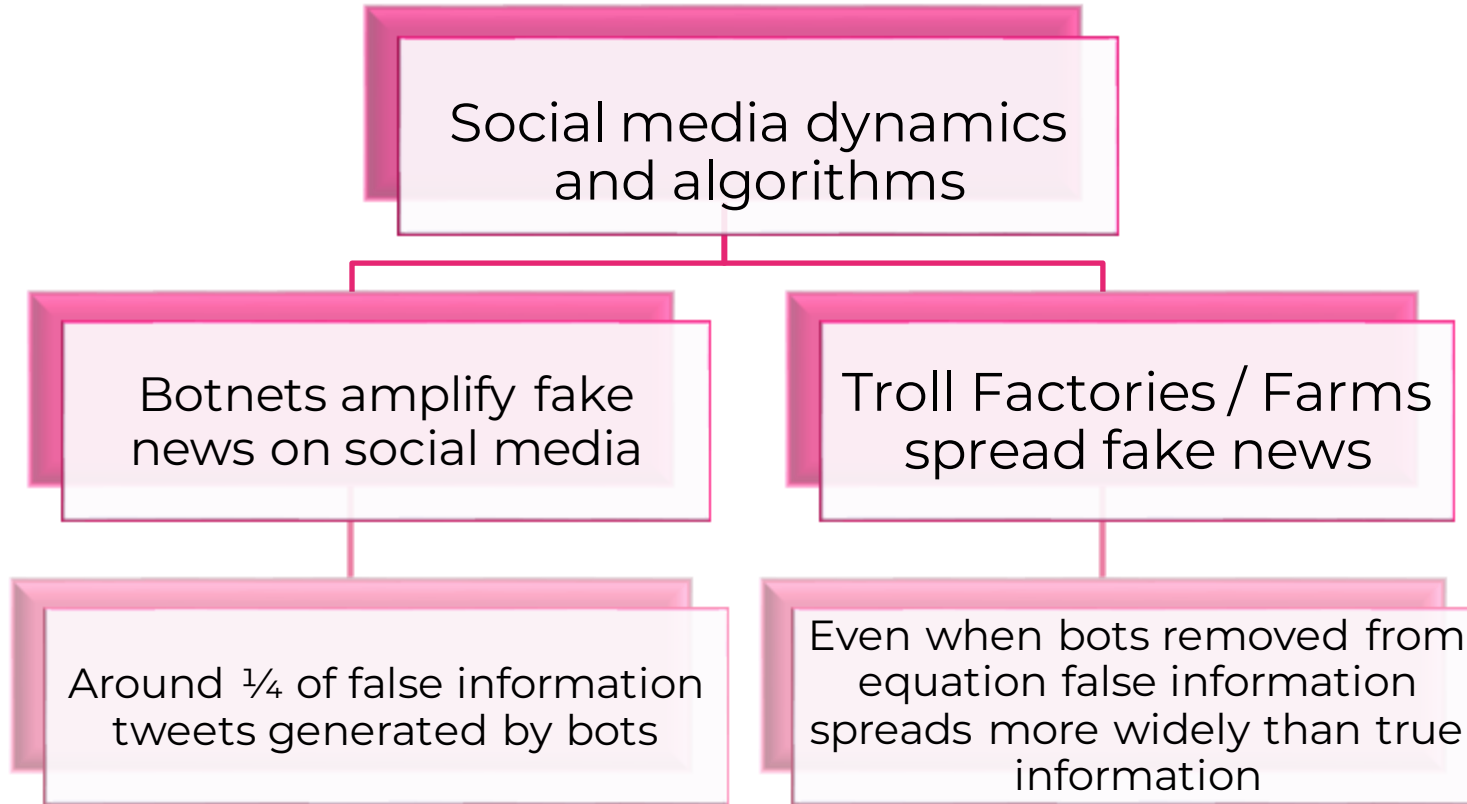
Social media dynamics and algorithms

Botnets amplify fake news on social media

Troll Factories / Farms spread fake news

Around ¼ of false information tweets generated by bots

Even when bots removed from equation false information spreads more widely than true information